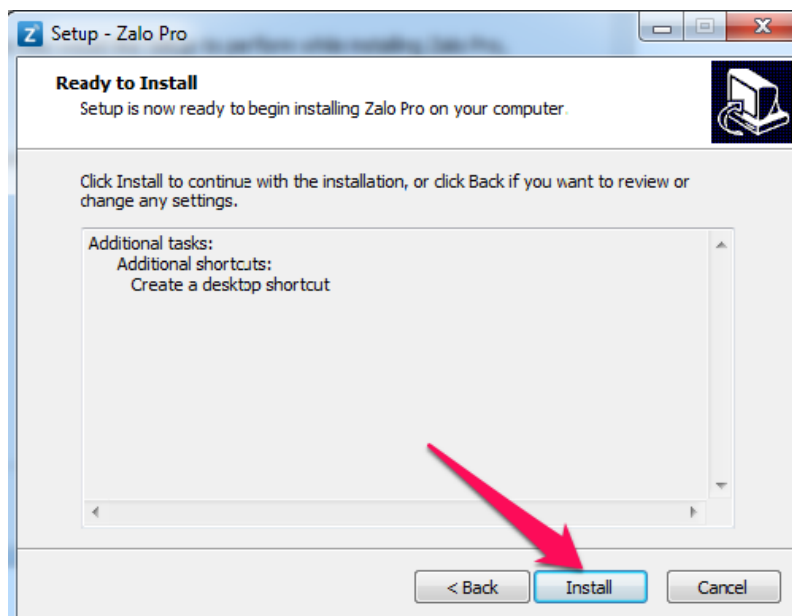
Setup - Zalo Pro

Ready to Install
Setup is now ready to begin installing Zalo Pro on your computer.

Click Install to continue with the installation, or click Back if you want to review or change any settings.

Additional tasks:
Additional shortcuts:
Create a desktop shortcut

< Back
Install
Cancel